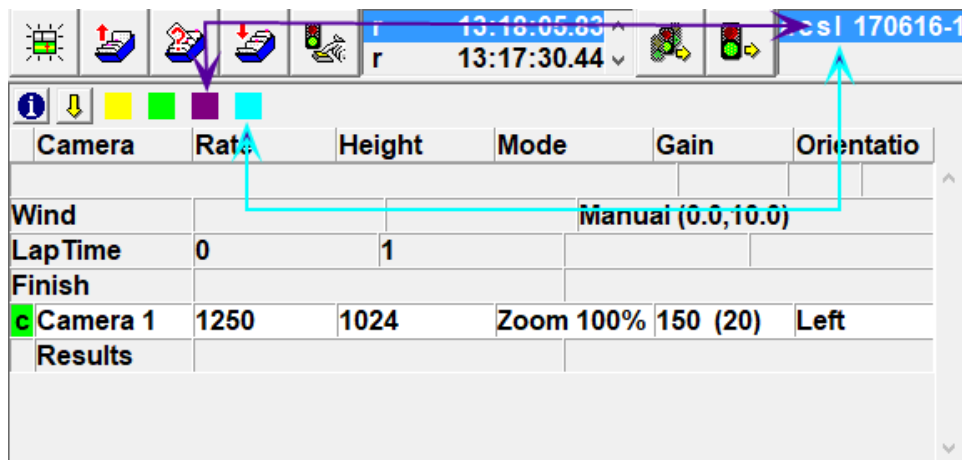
r 13:18:05.83
r 13:17:30.44
csl 170616-1

| | Camera | Rate | Height | Mode | Gain | Orientatio |
|---|---|---|---|---|---|---|
| | | | | | | |
| Wind | | | | Manual (0.0,10.0) | | |
| Lap Time | | 0 | 1 | | | |
| Finish | | | | | | |
| c | Camera 1 | 1250 | 1024 | Zoom 100% | 150 (20) | Left |
| | Results | | | | | |